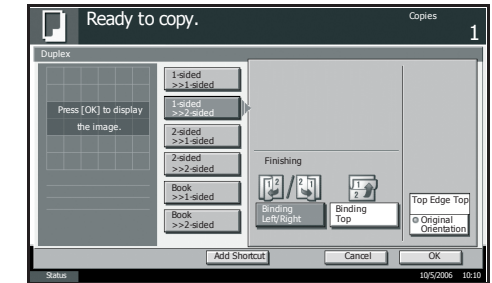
Ready to copy.

Copies
1

Duplex

Press [OK] to display the image.

1-sided >>1-sided

1-sided >>2-sided

2-sided >>1-sided

2-sided >>2-sided

Book >>1-sided

Book >>2-sided

Finishing

Binding Left/Right

Binding Top

Top Edge Top

Original Orientation

Add Shortcut

Cancel

OK

Status

10/5/2006 10:10